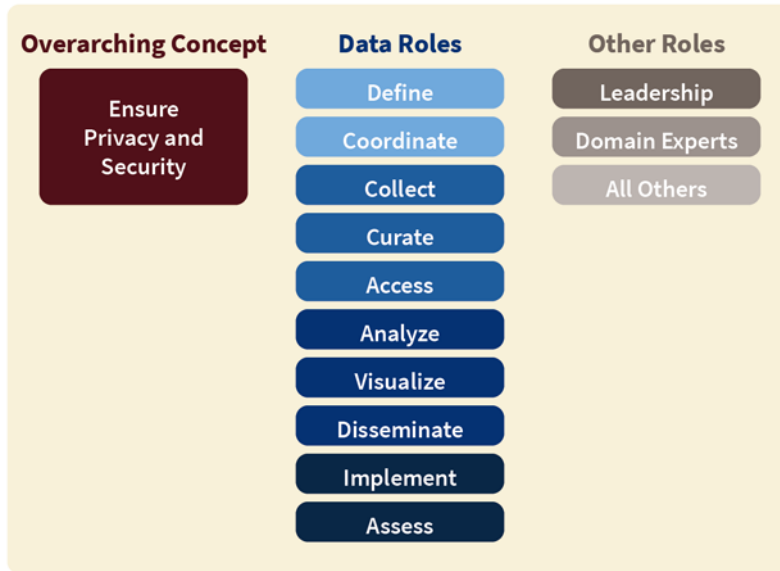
Overarching Concept

Ensure Privacy and Security

Data Roles

Define

Coordinate

Collect

Curate

Access

Analyze

Visualize

Disseminate

Implement

Assess

Other Roles

Leadership

Domain Experts

All Others